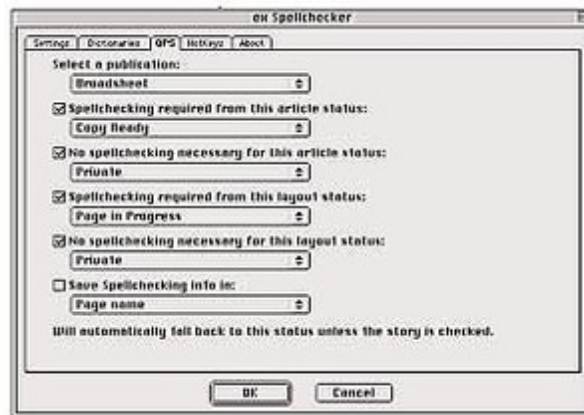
ex Spellchecker

Settings | Dictionaries | QPS | Hotkeys | About

Select a publication:
Broadsheet

Spellchecking required from this article status:
Copy Ready

No spellchecking necessary for this article status:
Private

Spellchecking required from this layout status:
Page in Progress

No spellchecking necessary for this layout status:
Private

Save Spellchecking info in:
Page name

Will automatically fall back to this status unless the story is checked.

OK
Cancel